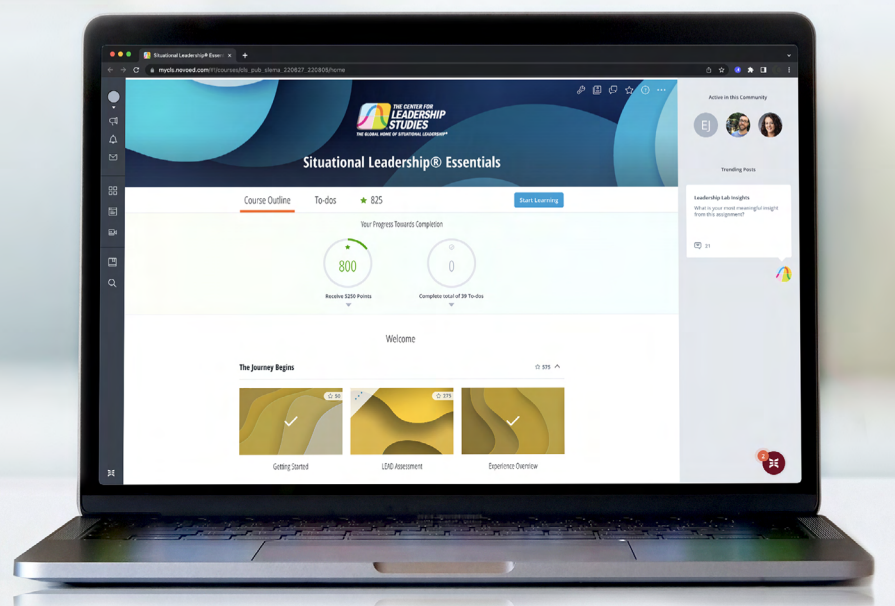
Situational Leadership® Essen ×

mycls.novoed.com/#!/courses/cls_pub_slena_220627_220809/home

THE CENTER FOR LEADERSHIP STUDIES
THE GLOBAL HOME OF SITUATIONAL LEADERSHIP®

Situational Leadership® Essentials

Course Outline
To-dos
825
Start Learning

Your Progress Towards Completion

800
Receive 1250 Points

0
Complete total of 39 To-dos

Welcome

The Journey Begins
575

50
275

Getting Started
LEAD Assessment
Experience Overview

Active in this Community

EJ

Trending Posts

Leadership Lab Insights
What is your most meaningful insight from this assignment?

31

2